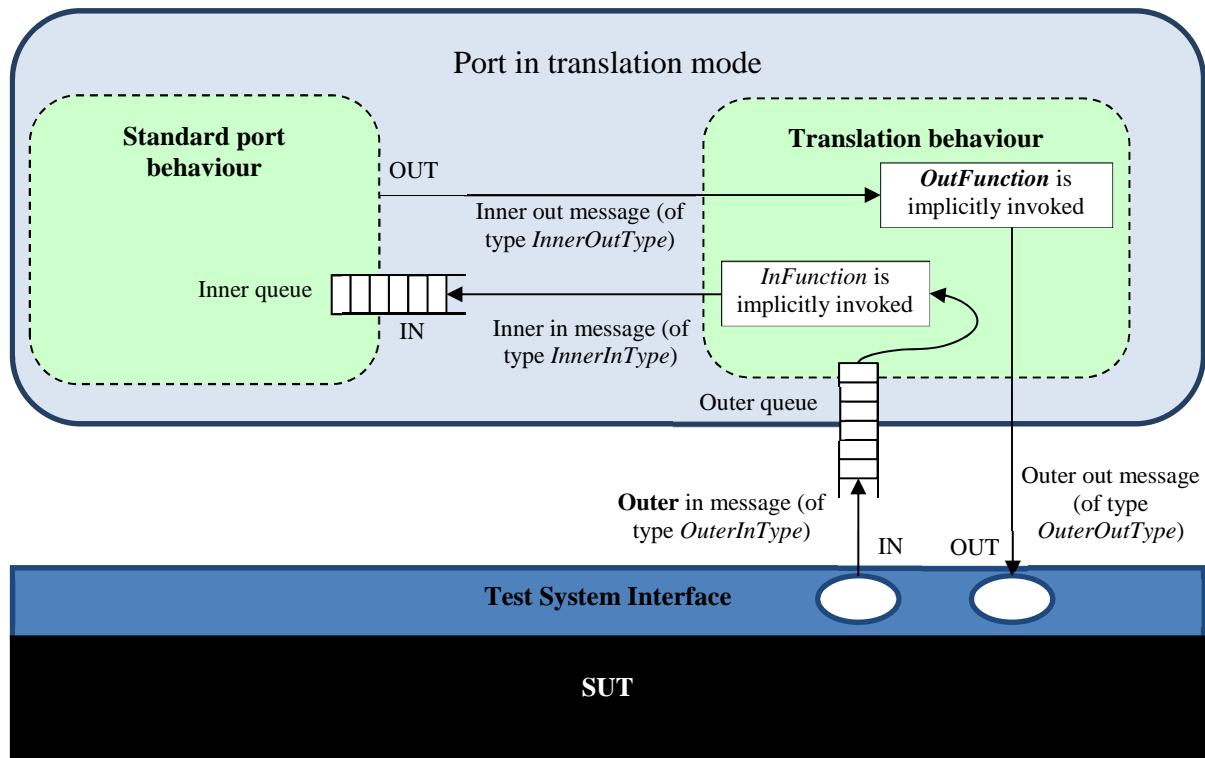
Port in translation mode

**Standard port behaviour**

OUT

Inner queue

IN

**Translation behaviour**

***OutFunction*** is implicitly invoked

Inner out message (of type *InnerOutType*)

*InFunction* is implicitly invoked

Inner in message (of type *InnerInType*)

Outer queue

**Outer** in message (of type *OuterInType*)

IN

OUT

Outer out message (of type *OuterOutType*)

**Test System Interface**

**SUT**